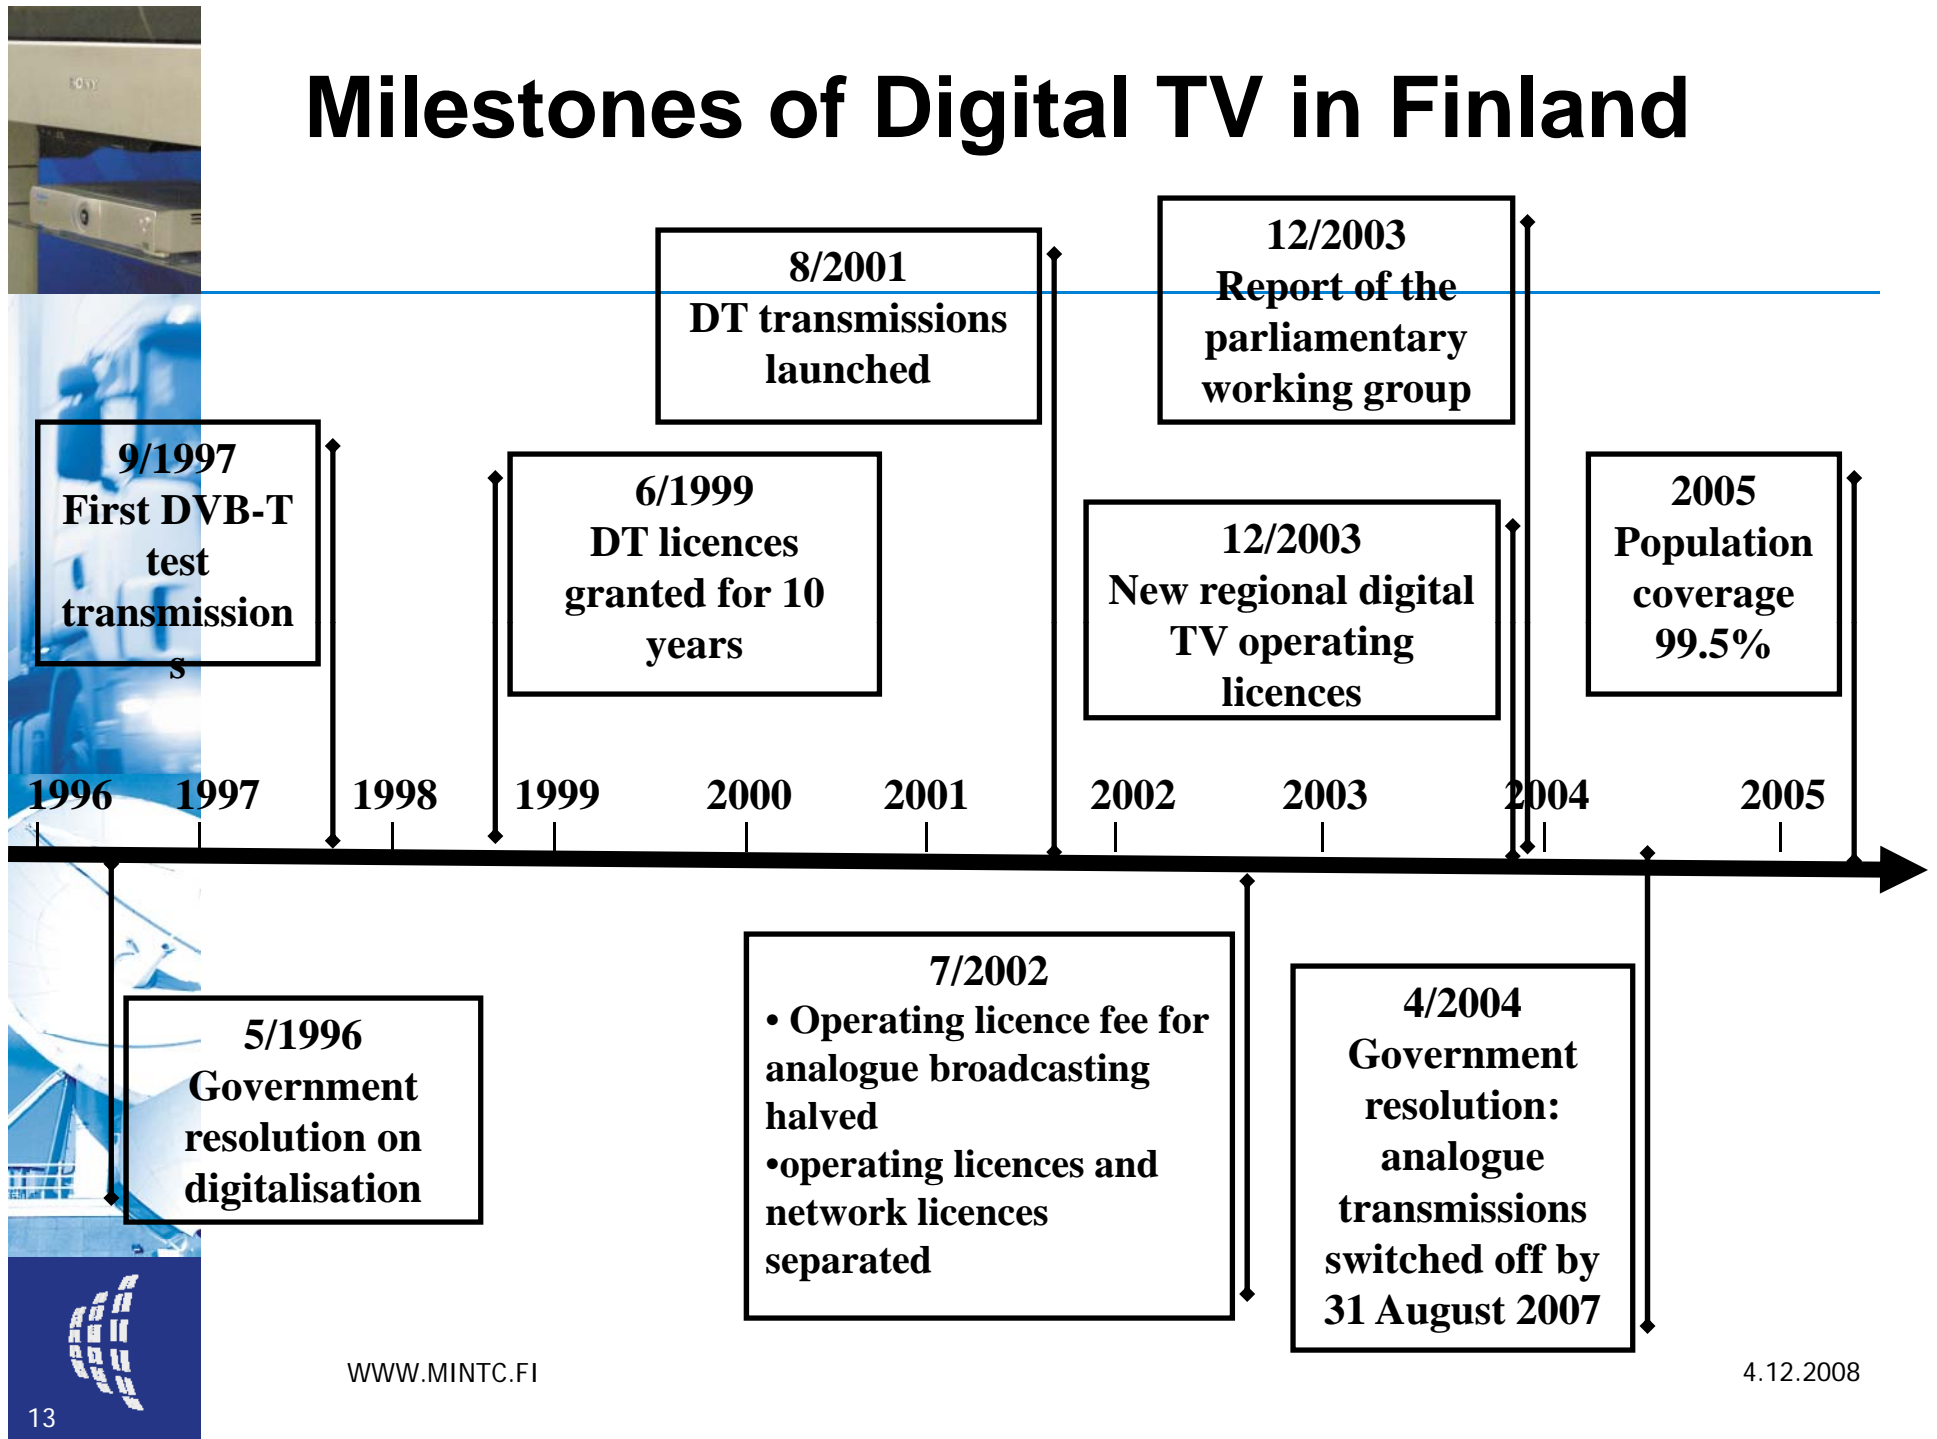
Milestones of Digital TV in Finland

9/1997
First DVB-T test transmissions

6/1999
DT licences granted for 10 years

8/2001
DT transmissions launched

12/2003
Report of the parliamentary working group

12/2003
New regional digital TV operating licences

2005
Population coverage 99.5%

1996 1997 1998 1999 2000 2001 2002 2003 2004 2005

5/1996
Government resolution on digitalisation

7/2002
• Operating licence fee for analogue broadcasting halved
•operating licences and network licences separated

4/2004
Government resolution: analogue transmissions switched off by 31 August 2007

WWW.MINTC.FI

4.12.2008

13